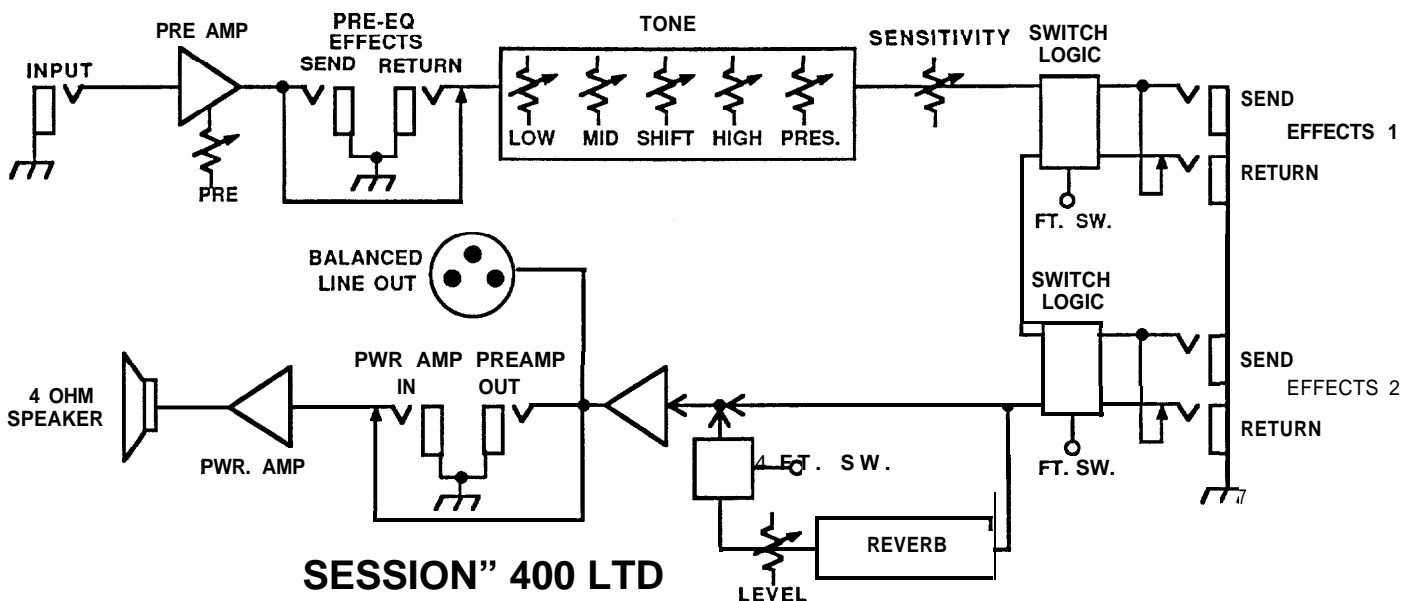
PRE AMP

PRE-EQ EFFECTS

SEND RETURN

TONE

SENSITIVITY

SWITCH LOGIC

INPUT

LOW MID SHIFT HIGH PRES.

SEND

EFFECTS 1

RETURN

PRE

FT. SW.

BALANCED LINE OUT

SWITCH LOGIC

SEND

EFFECTS 2

4 OHM SPEAKER

PWR AMP IN

PREAMP OUT

RETURN

PWR. AMP

4 FT. SW.

FT. SW.

REVERB

SESSION" 400 LTD

LEVEL